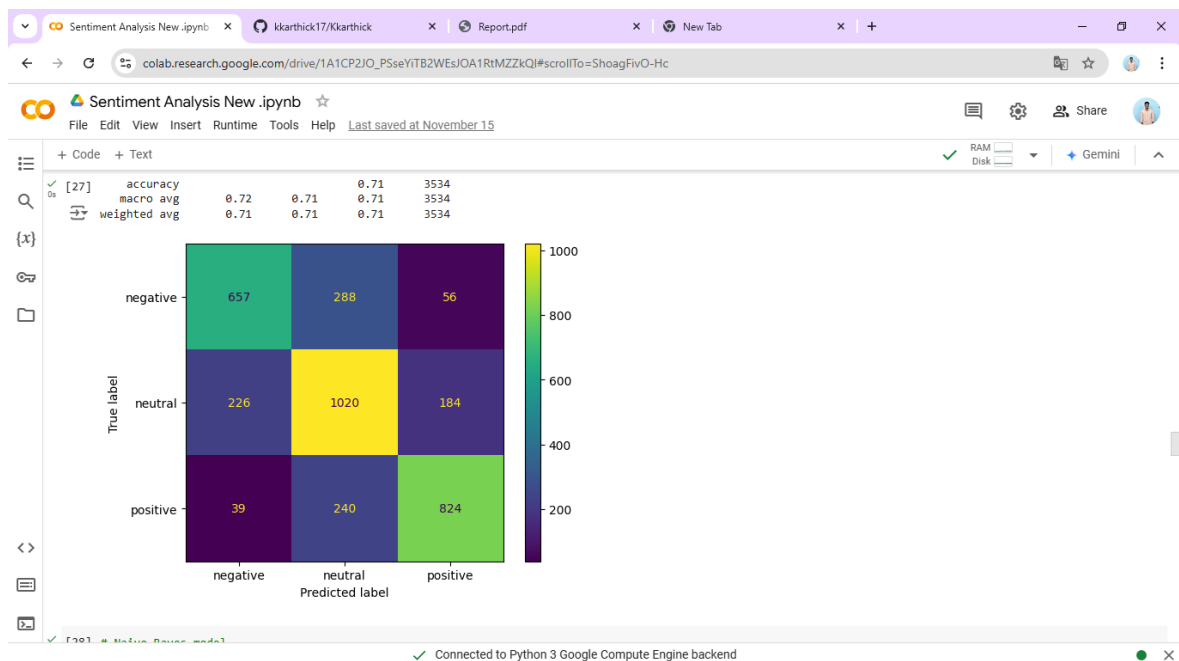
Sentiment Analysis New .ipynb ×
kkarthick17/Kkarthick ×
Report.pdf ×
New Tab ×
+

colab.research.google.com/drive/1A1CP2JO_PSseYiTB2WEsJOA1RtMZZkQI#scrollTo=ShoagFivO-Hc

CO Sentiment Analysis New .ipynb ☆
File Edit View Insert Runtime Tools Help Last saved at November 15

Share

+ Code + Text
RAM
Disk
Gemini

[27] accuracy 0.71 3534
0s macro avg 0.72 0.71 0.71 3534
weighted avg 0.71 0.71 0.71 3534

| | negative | neutral | positive |
|---|---|---|---|
| negative | 657 | 288 | 56 |
| neutral | 226 | 1020 | 184 |
| positive | 39 | 240 | 824 |

True label
Predicted label
1000
800
600
400
200

[28] # Naive Bayes model

Connected to Python 3 Google Compute Engine backend